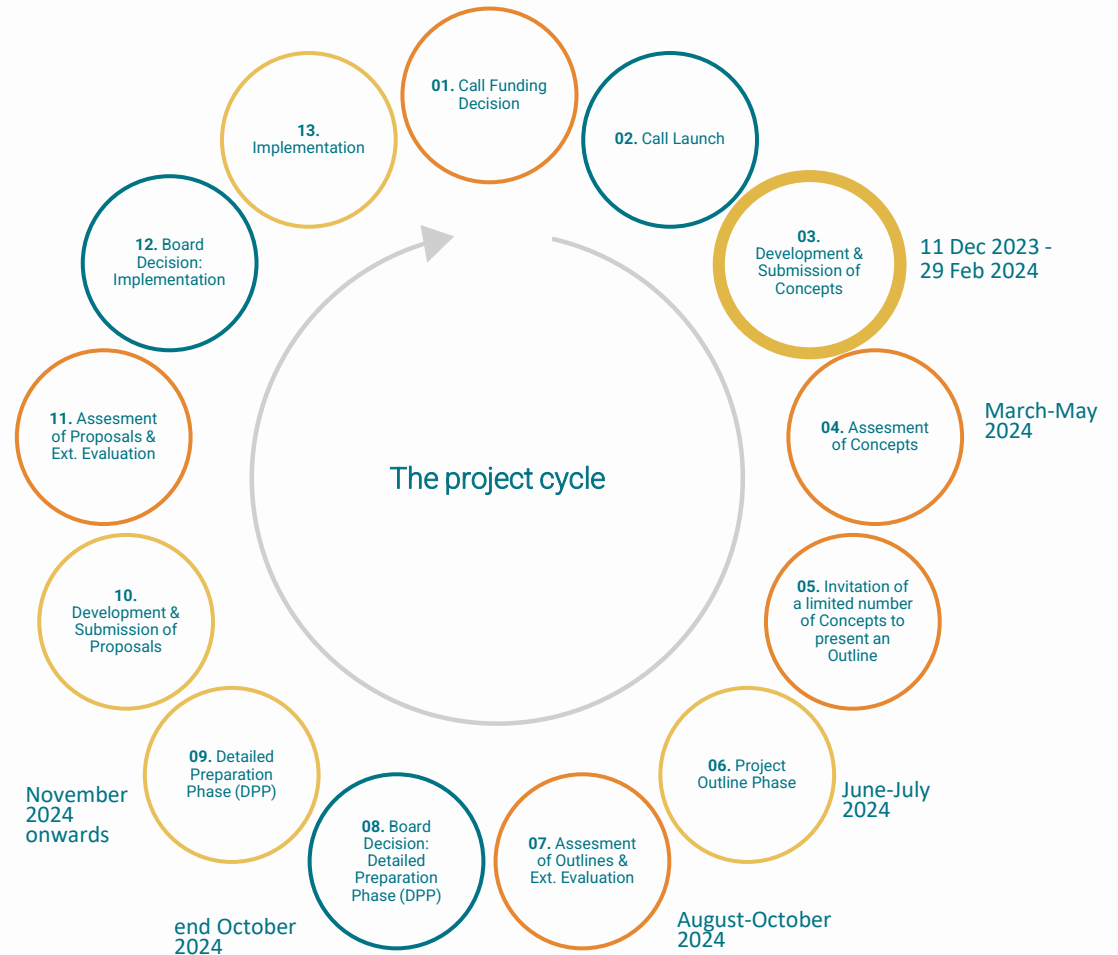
01. Call Funding Decision

02. Call Launch

03. Development & Submission of Concepts

11 Dec 2023 - 29 Feb 2024

04. Assesment of Concepts

March-May 2024

05. Invitation of a limited number of Concepts to present an Outline

06. Project Outline Phase

June-July 2024

07. Assesment of Outlines & Ext. Evaluation

August-October 2024

08. Board Decision: Detailed Preparation Phase (DPP)

end October 2024

09. Detailed Preparation Phase (DPP)

November 2024 onwards

10. Development & Submission of Proposals

11. Assesment of Proposals & Ext. Evaluation

12. Board Decision: Implementation

13. Implementation

The project cycle